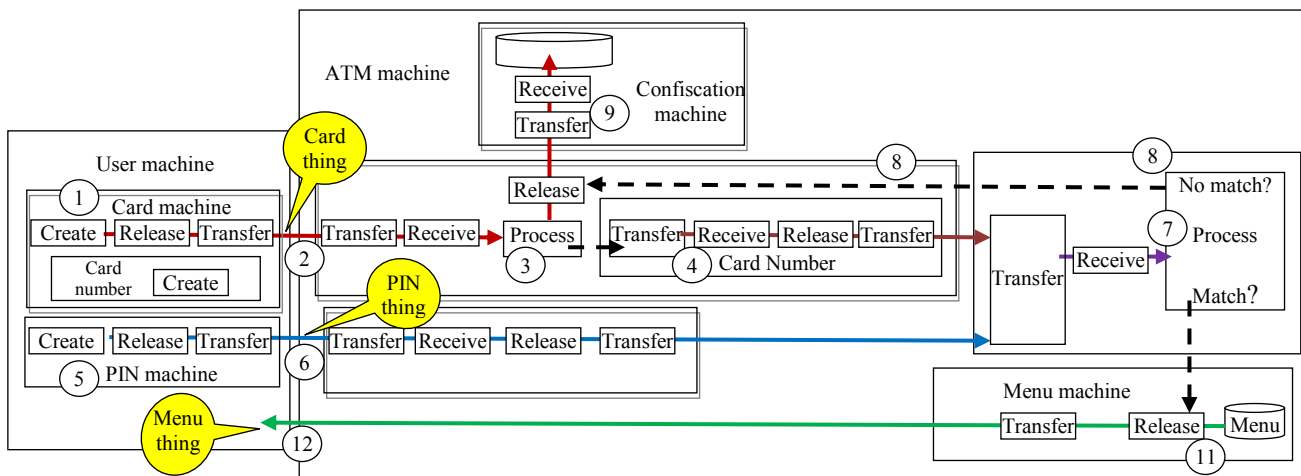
ATM machine

Receive
9
Transfer
Confiscation machine

User machine

Card thing

8

8

Release

No match?

1
Card machine
Create
Release
Transfer
2

Transfer
Receive
Process
3

Transfer
Receive
Release
Transfer
4
Card Number

Transfer

Receive

7
Process

Match?

Card number
Create

PIN thing

Create
Release
Transfer
5
PIN machine

6
Transfer
Receive
Release
Transfer

Menu machine

Menu thing

12

Transfer
Release
Menu
11